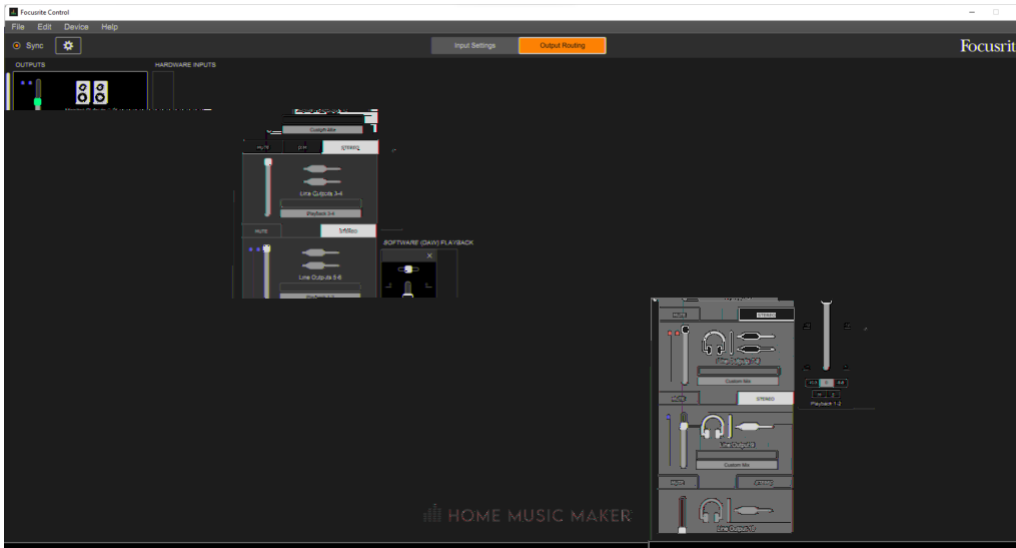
Focusrite Control

File Edit Device Help

Sync

Input Settings

Output Routing

Focusrit

OUTPUTS

HARDWARE INPUTS

Custom Mix

MUTE

DIM

STEREO

Line Outputs 3-4

Playback 3-4

MUTE

STEREO

Line Outputs 5-6

SOFTWARE (DAW) PLAYBACK

MUTE

STEREO

Line Outputs 7-8

Custom Mix

MUTE

STEREO

Line Outputs 9

Custom Mix

MUTE

STEREO

Line Outputs 10

Playback 1-2

HOME MUSIC MAKER